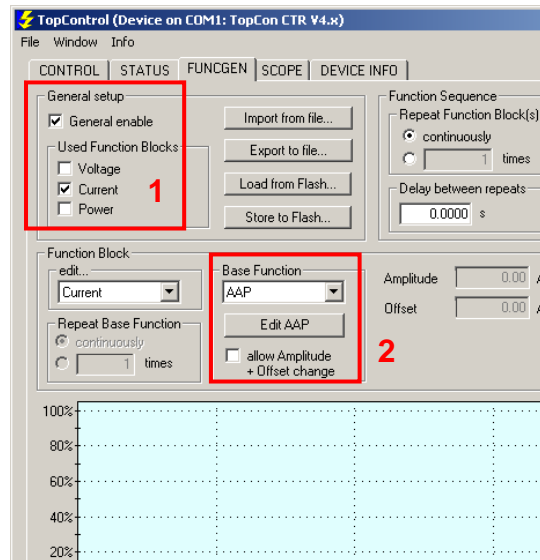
TopControl (Device on COM1: TopCon CTR V4.x)

File Window Info

CONTROL STATUS FUNCGEN SCOPE DEVICE INFO

General setup
General enable
Used Function Blocks
Voltage
Current
Power

1

Import from file...
Export to file...
Load from Flash...
Store to Flash...

Function Sequence
Repeat Function Block(s)
continuously
1 times

Delay between repeats
0.0000 s

Function Block
edit...
Current

Repeat Base Function
continuously
1 times

Base Function
AAP
Edit AAP
allow Amplitude + Offset change

2

Amplitude 0.00 A
Offset 0.00 A

100%
80%
60%
40%
20%